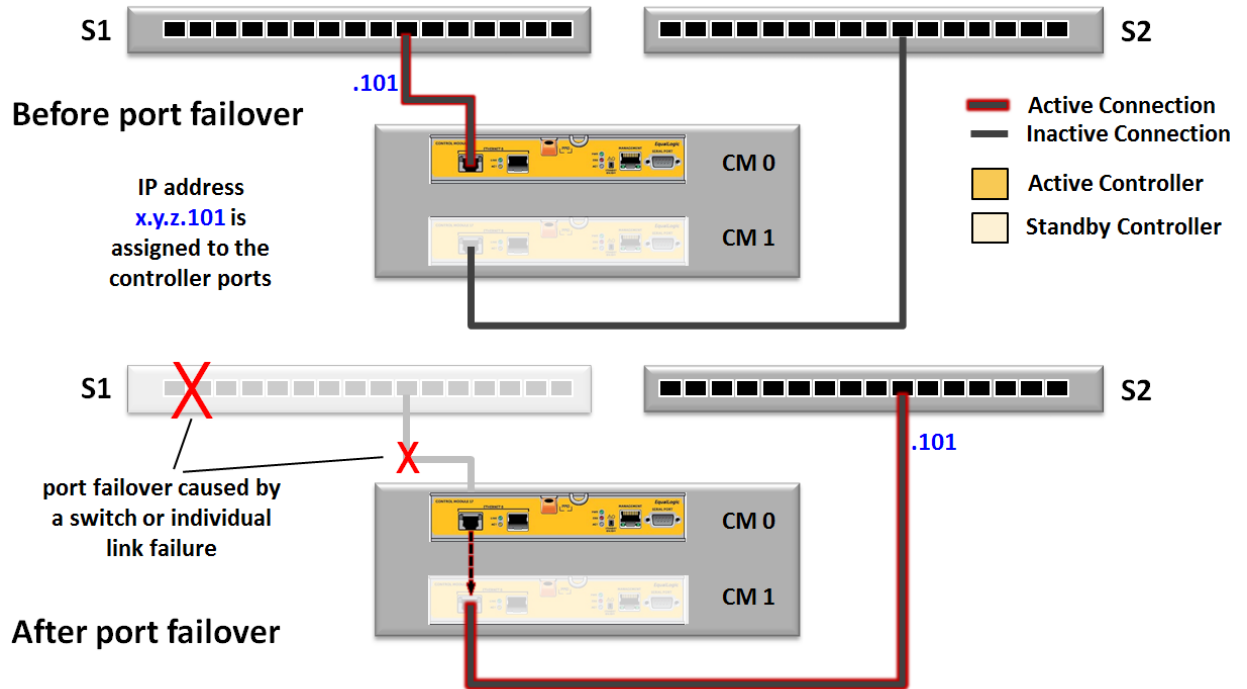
S1

S2

.101

Before port failover

Active Connection
Inactive Connection

Active Controller

Standby Controller

CM 0

CM 1

IP address x.y.z.101 is assigned to the controller ports

S1

S2

.101

port failover caused by a switch or individual link failure

CM 0

CM 1

After port failover